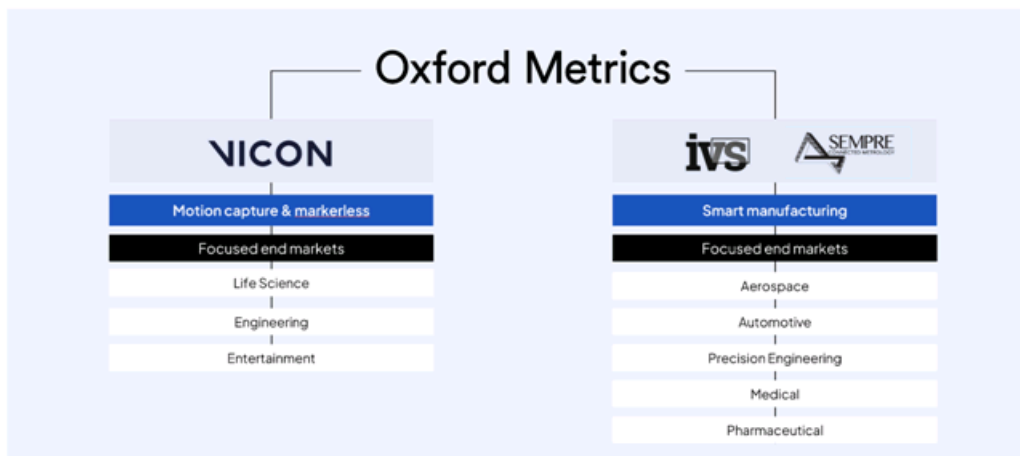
Oxford Metrics

VICON

Motion capture & markerless

Focused end markets

Life Science

Engineering

Entertainment

ivs

SEMPRE
CONNECTED METROLOGY

Smart manufacturing

Focused end markets

Aerospace

Automotive

Precision Engineering

Medical

Pharmaceutical